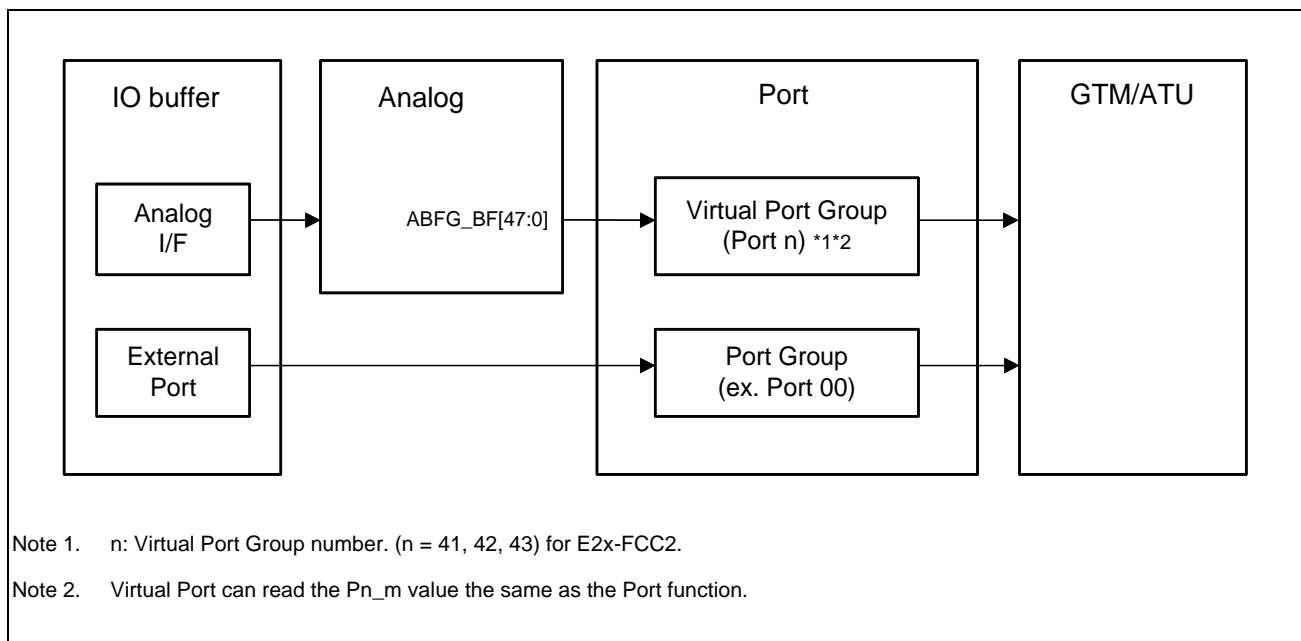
IO buffer

Analog I/F

External Port

Analog

ABFG_BF[47:0]

Port

Virtual Port Group (Port n) *1*2

Port Group (ex. Port 00)

GTM/ATU

Note 1. n: Virtual Port Group number. (n = 41, 42, 43) for E2x-FCC2.

Note 2. Virtual Port can read the Pn_m value the same as the Port function.